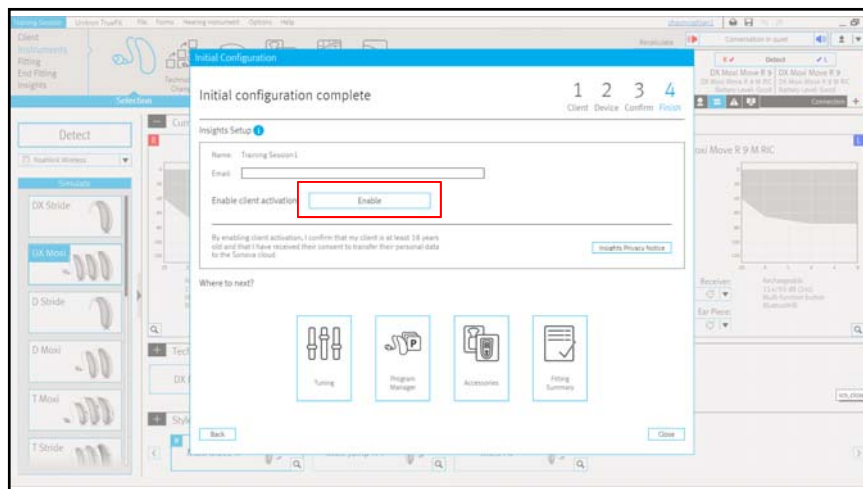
Training Session Unitron TrueFit File Forms Hearing Instrument Options Help

Client
Instruments
Fitting
End Fitting
Insights

Selection

Detect

DX Stride
DX Moxi
D Stride
D Moxi
T Moxi
T Stride

Initial Configuration

Initial configuration complete

1 Client 2 Device 3 Confirm 4 Finish

Insights Setup

Name: Training Session1
Email

Enable client activation Enable

By enabling client activation, I confirm that my client is at least 18 years old and that I have received their consent to transfer their personal data to the Sonova cloud.

Insights Privacy Notice

Where to next?

Tuning
Program Manager
Accessories
Fitting Summary

Back
Close

Conversation in quiet
Detect
DX Moxi Move R 9
DX Moxi Move R 9
Battery Level: Good
Connection
oxi Move R 9 M RIC
Receiver:
Ear Piece: